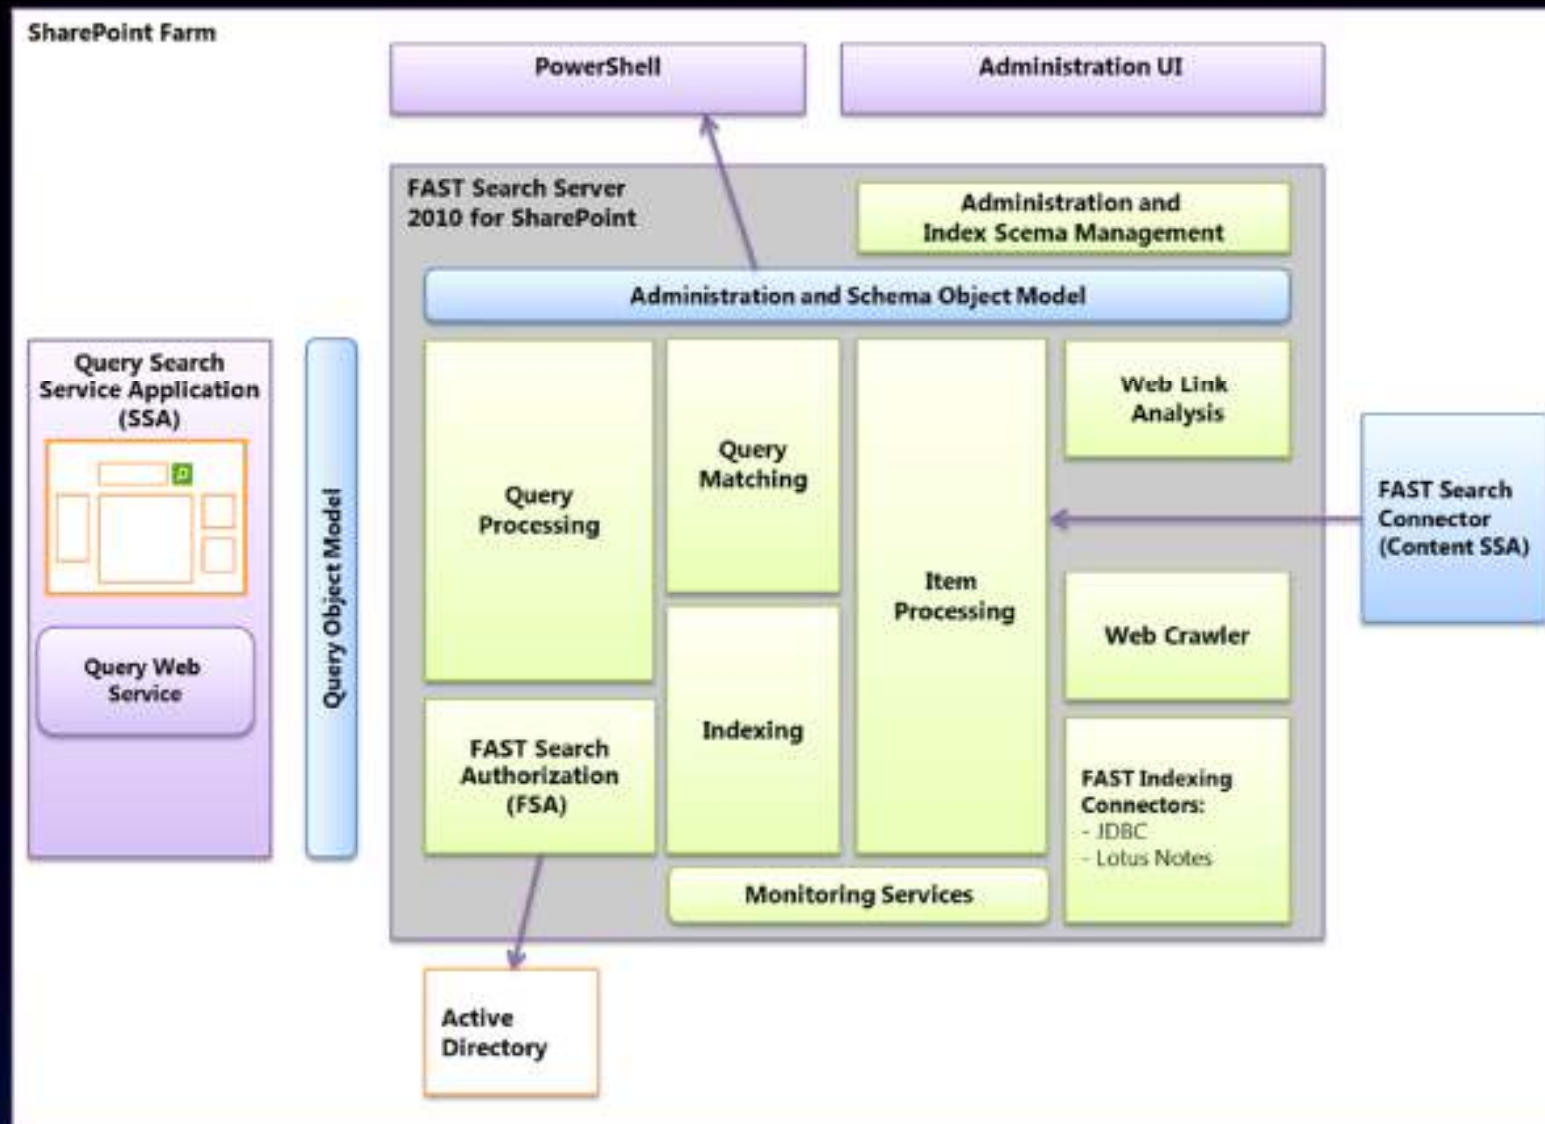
SharePoint Farm

PowerShell

Administration UI

FAST Search Server 2010 for SharePoint

Administration and Index Scema Management

Administration and Schema Object Model

Query Search Service Application (SSA)

Query Web Service

Query Object Model

Query Processing

Query Matching

Item Processing

Web Link Analysis

FAST Search Connector (Content SSA)

Web Crawler

Indexing

FAST Search Authorization (FSA)

FAST Indexing Connectors:
- JDBC
- Lotus Notes

Monitoring Services

Active Directory